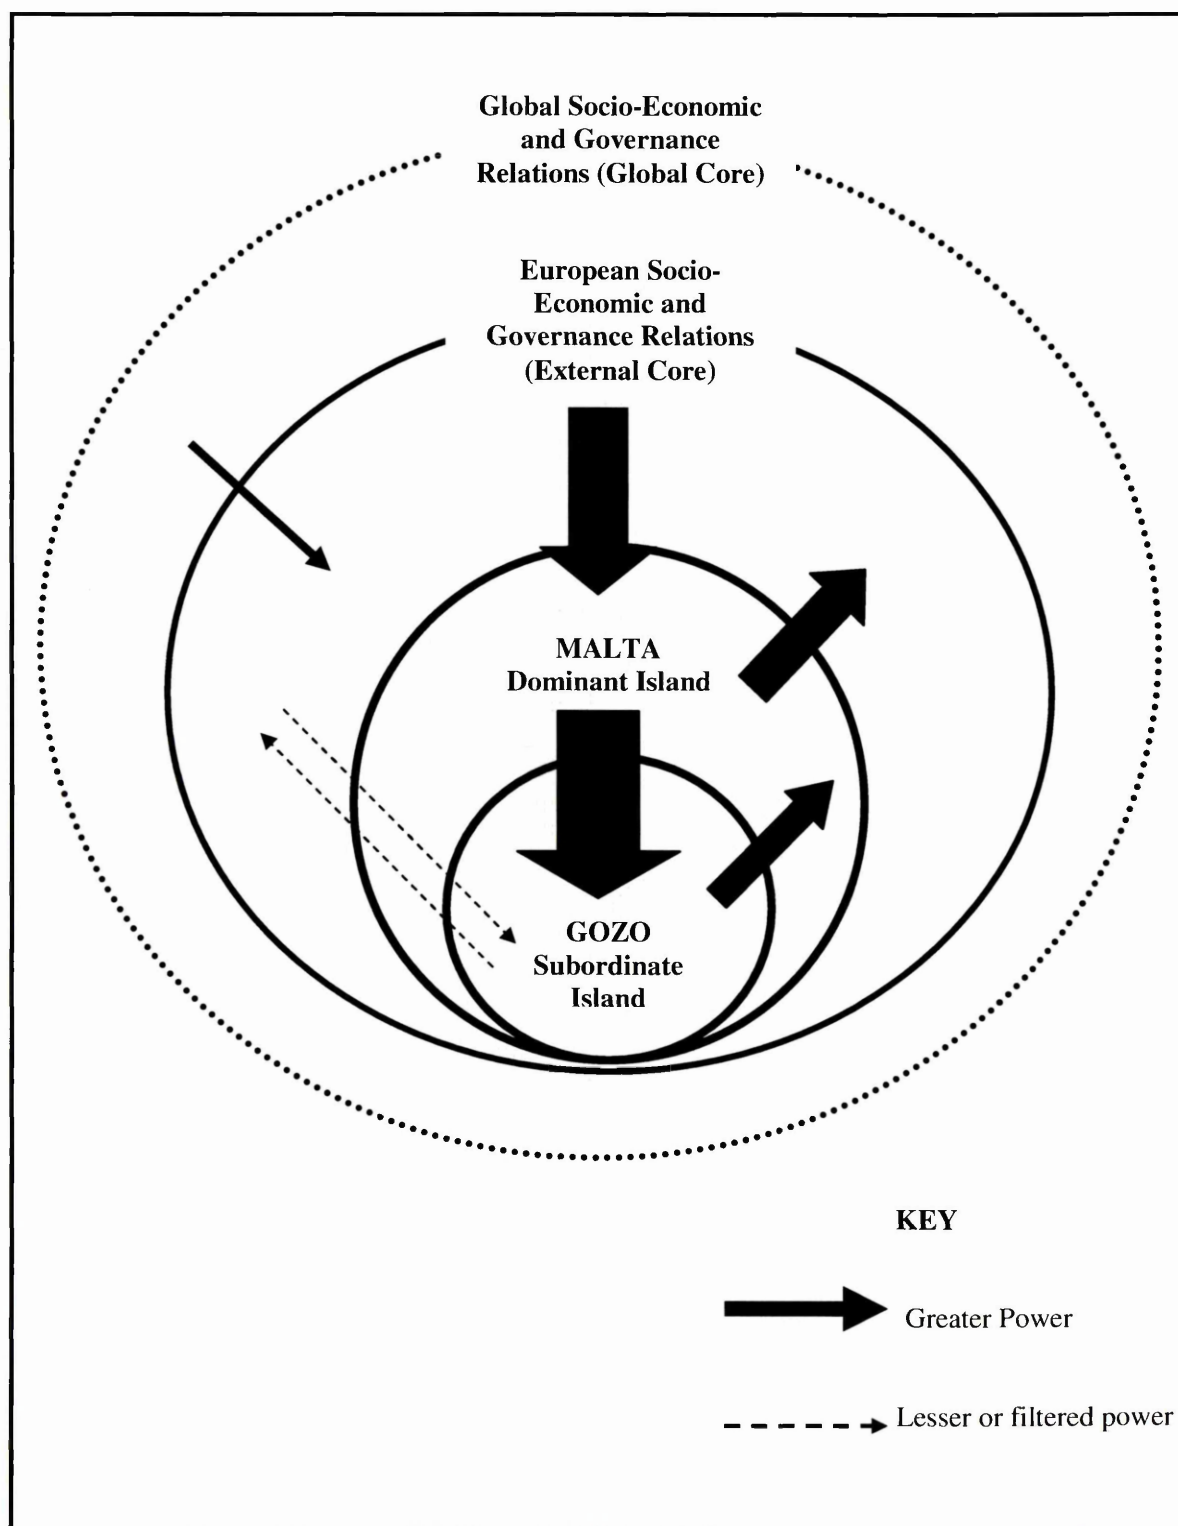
Global Socio-Economic and Governance Relations (Global Core)

European Socio-Economic and Governance Relations (External Core)

MALTA
Dominant Island

GOZO
Subordinate Island

KEY

Greater Power

Lesser or filtered power